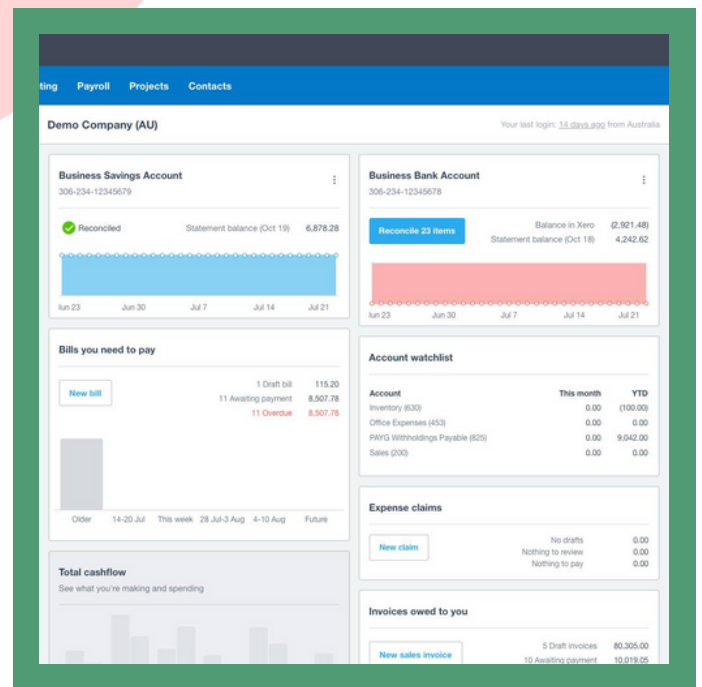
ting Payroll Projects Contacts

Demo Company (AU)

Your last login: 14 days ago from Australia

Business Savings Account
306-234-12345679

Reconciled

Statement balance (Oct 19) 6,878.28

Jun 23 Jun 30 Jul 7 Jul 14 Jul 21

Business Bank Account
306-234-12345678

Reconcile 23 items

Balance in Xero (2,921.48)
Statement balance (Oct 18) 4,242.62

Jun 23 Jun 30 Jul 7 Jul 14 Jul 21

Bills you need to pay

New bill

1 Draft bill 115.20
11 Awaiting payment 8,507.78
11 Overdue 8,507.78

Older 14-20 Jul This week 28 Jul-3 Aug 4-10 Aug Future

Account watchlist

| Account | This month | YTD |
|---|---|---|
| Inventory (630) | 0.00 | (100.00) |
| Office Expenses (453) | 0.00 | 0.00 |
| PAYG Withholdings Payable (825) | 0.00 | 9,042.00 |
| Sales (200) | 0.00 | 0.00 |

Expense claims

New claim

No drafts 0.00
Nothing to review 0.00
Nothing to pay 0.00

Total cashflow
See what you're making and spending

Invoices owed to you

New sales invoice

5 Draft invoices 80,305.00
10 Awaiting payment 10,019.05